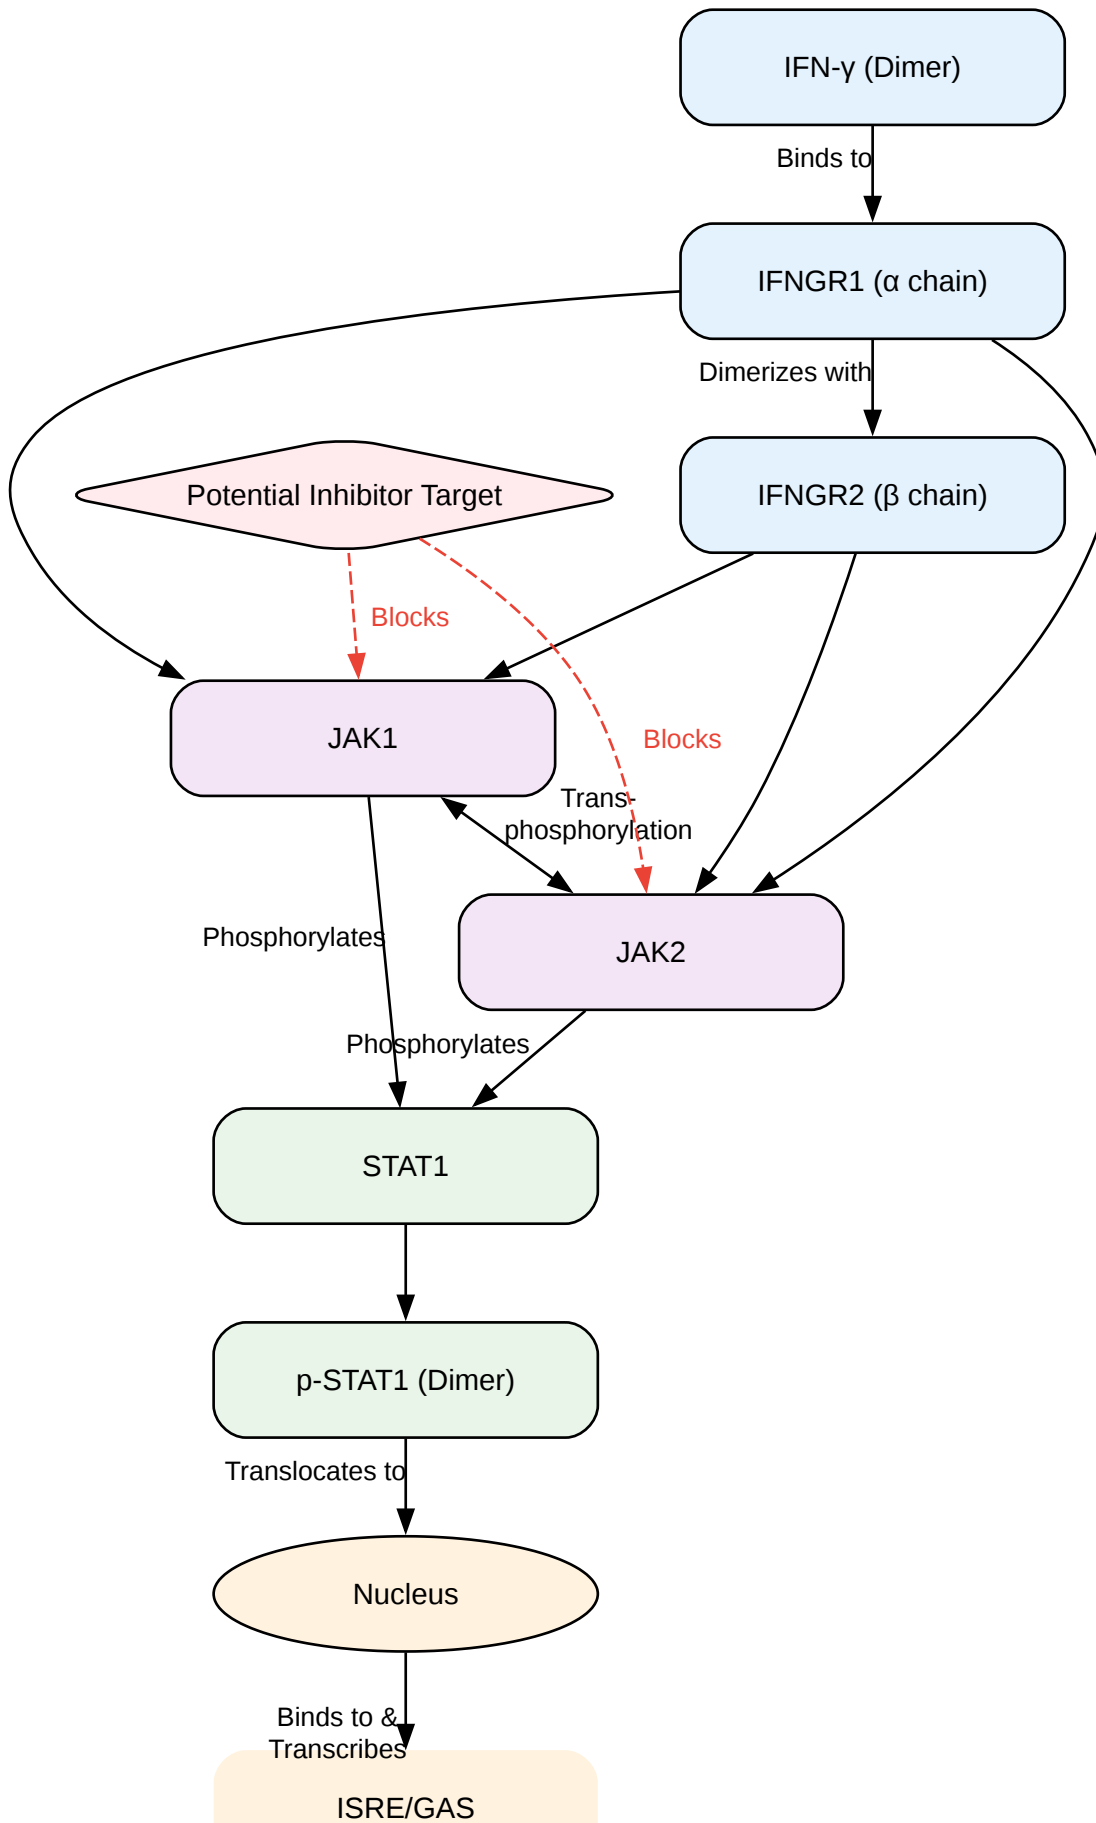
IFN-γ (Dimer)

Binds to

IFNGR1 (α chain)

Dimerizes with

IFNGR2 (β chain)

Potential Inhibitor Target

Blocks

Blocks

JAK1

Trans-phosphorylation

JAK2

Phosphorylates

Phosphorylates

STAT1

p-STAT1 (Dimer)

Translocates to

Nucleus

Binds to & Transcribes

ISRE/GAS